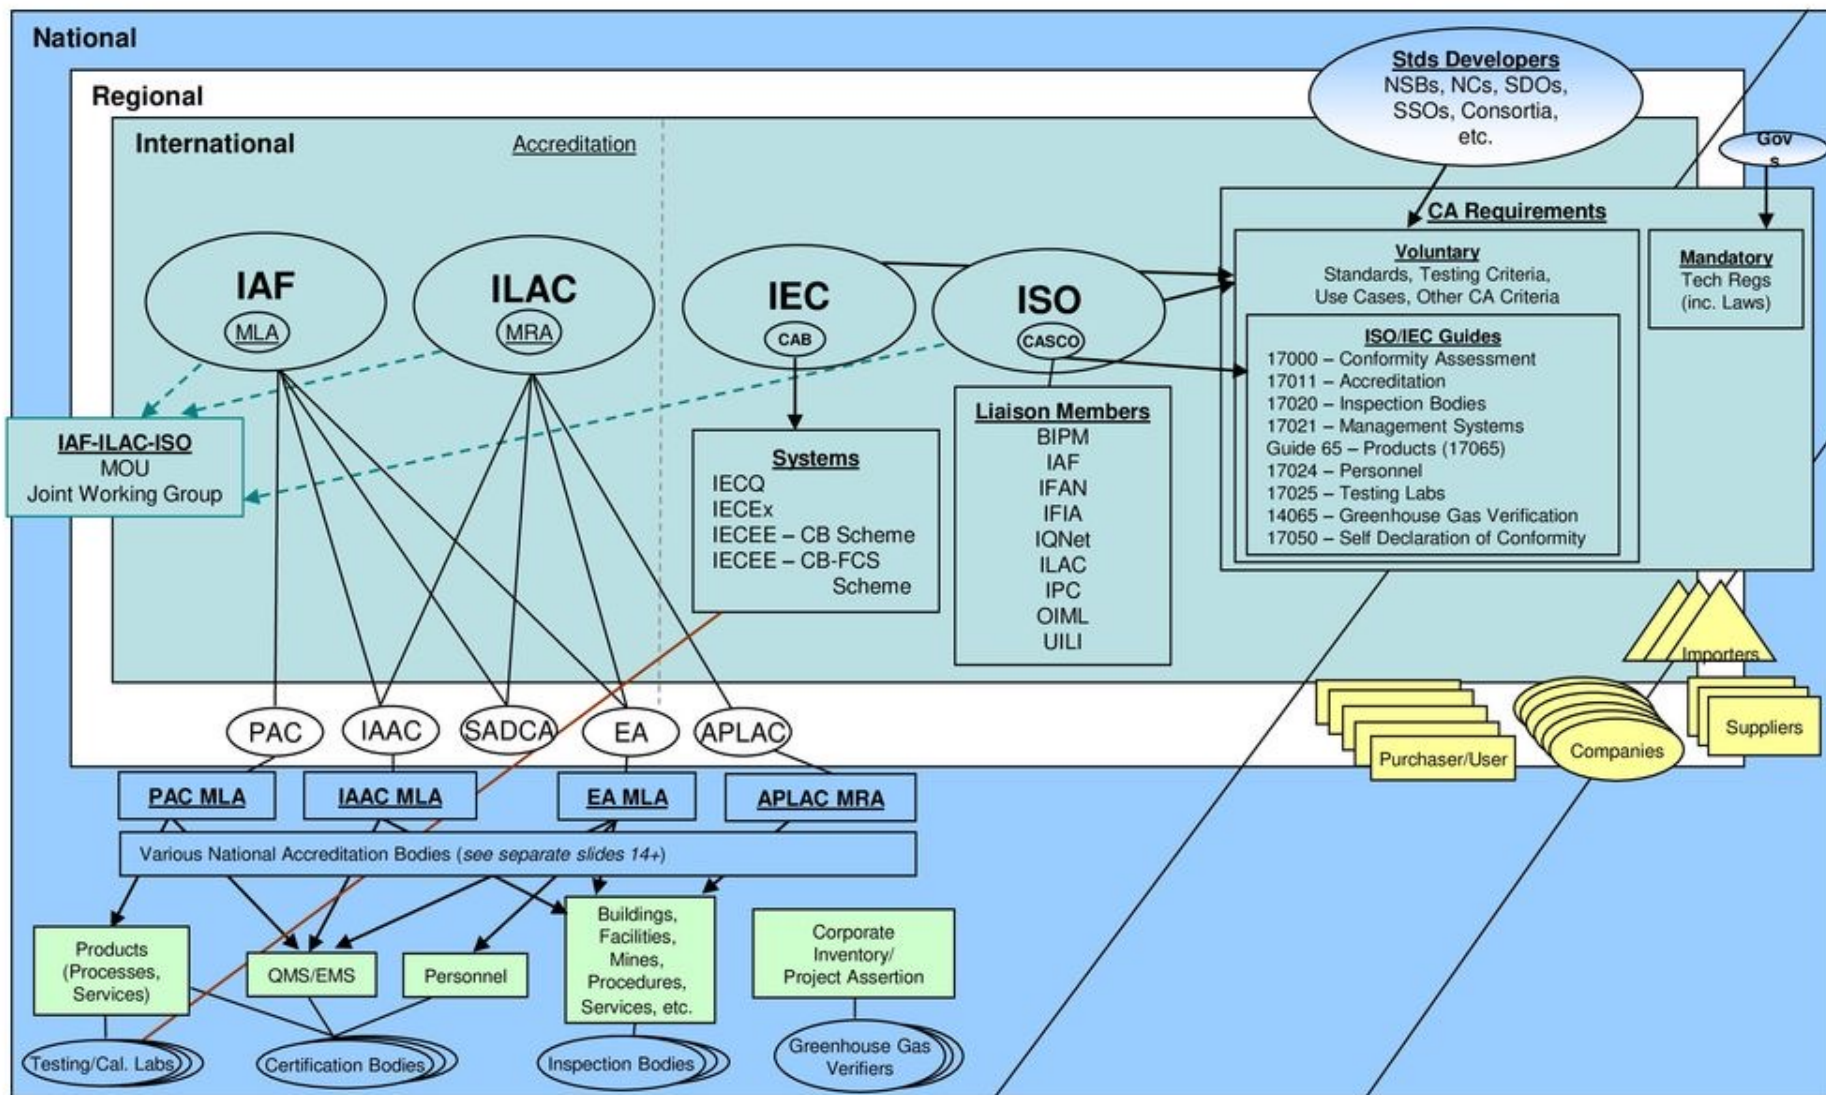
National

Regional

International

Accreditation

Stds Developers
NSBs, NCs, SDOs, SSOs, Consortia, etc.

Gov s

CA Requirements

Voluntary
Standards, Testing Criteria, Use Cases, Other CA Criteria

Mandatory
Tech Regs (inc. Laws)

ISO/IEC Guides
17000 – Conformity Assessment
17011 – Accreditation
17020 – Inspection Bodies
17021 – Management Systems
Guide 65 – Products (17065)
17024 – Personnel
17025 – Testing Labs
14065 – Greenhouse Gas Verification
17050 – Self Declaration of Conformity

IAF
MLA

ILAC
MRA

IEC
CAB

ISO
CASCO

IAF-ILAC-ISO
MOU
Joint Working Group

Systems
IECQ
IECEx
IECEE – CB Scheme
IECEE – CB-FCS Scheme

Liaison Members
BIPM
IAF
IFAN
IFIA
IQNet
ILAC
IPC
OIML
UILI

Importers

Purchaser/User

Companies

Suppliers

PAC

IAAC

SADCA

EA

APLAC

PAC MLA

IAAC MLA

EA MLA

APLAC MRA

Various National Accreditation Bodies (see separate slides 14+)

Products (Processes, Services)

QMS/EMS

Personnel

Buildings, Facilities, Mines, Procedures, Services, etc.

Corporate Inventory/ Project Assertion

Testing/Cal. Labs

Certification Bodies

Inspection Bodies

Greenhouse Gas Verifiers